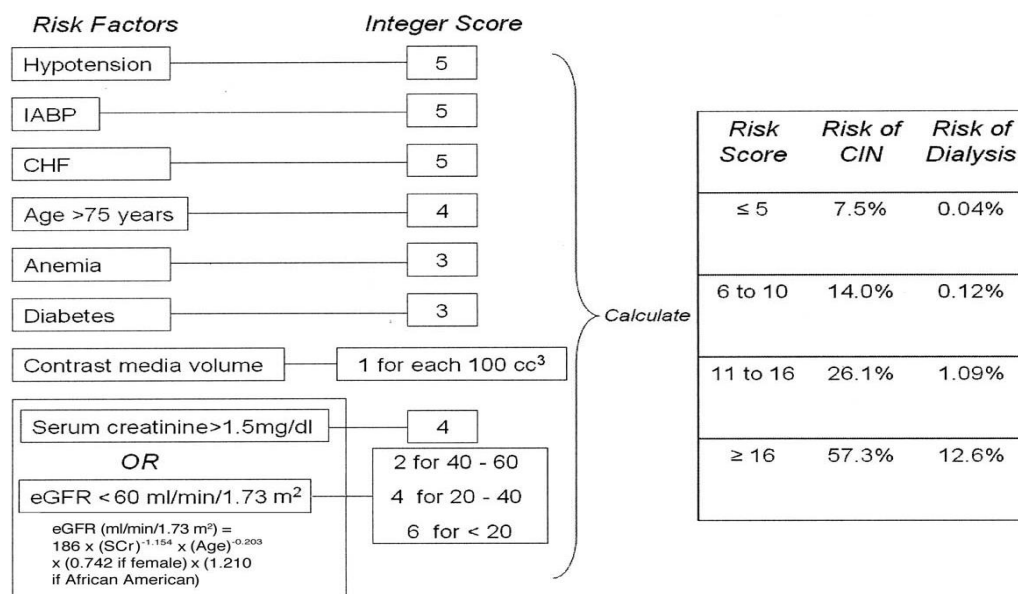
Risk Factors

Integer Score

Hypotension — 5

IABP — 5

CHF — 5

Age >75 years — 4

Anemia — 3

Diabetes — 3

Contrast media volume — 1 for each 100 cc$^3$

Serum creatinine>1.5mg/dl — 4

OR

eGFR < 60 ml/min/1.73 m$^2$ — 2 for 40 - 60, 4 for 20 - 40, 6 for < 20

eGFR (ml/min/1.73 m$^2$) = 186 x (SCr)$^{-1.154}$ x (Age)$^{-0.203}$ x (0.742 if female) x (1.210 if African American)

Calculate

| Risk Score | Risk of CIN | Risk of Dialysis |
|---|---|---|
| ≤ 5 | 7.5% | 0.04% |
| 6 to 10 | 14.0% | 0.12% |
| 11 to 16 | 26.1% | 1.09% |
| ≥ 16 | 57.3% | 12.6% |